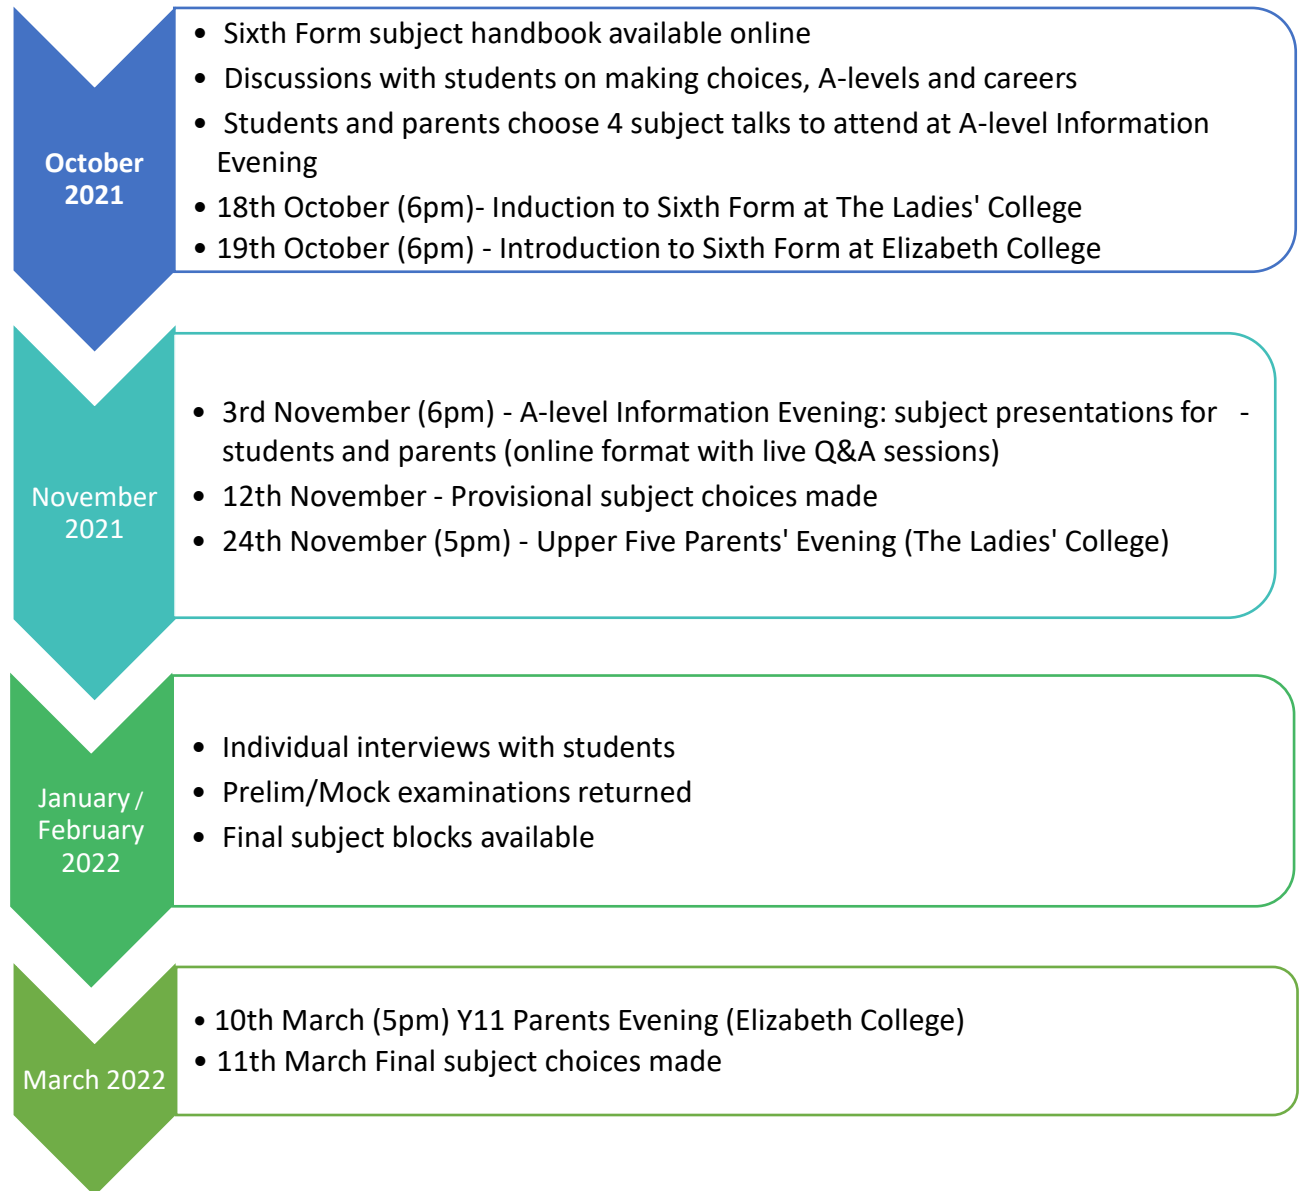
October 2021

- Sixth Form subject handbook available online
- Discussions with students on making choices, A-levels and careers
- Students and parents choose 4 subject talks to attend at A-level Information Evening
- 18th October (6pm)- Induction to Sixth Form at The Ladies' College
- 19th October (6pm) - Introduction to Sixth Form at Elizabeth College

November 2021

- 3rd November (6pm) - A-level Information Evening: subject presentations for - students and parents (online format with live Q&A sessions)
- 12th November - Provisional subject choices made
- 24th November (5pm) - Upper Five Parents' Evening (The Ladies' College)

January / February 2022

- Individual interviews with students
- Prelim/Mock examinations returned
- Final subject blocks available

March 2022

- 10th March (5pm) Y11 Parents Evening (Elizabeth College)
- 11th March Final subject choices made